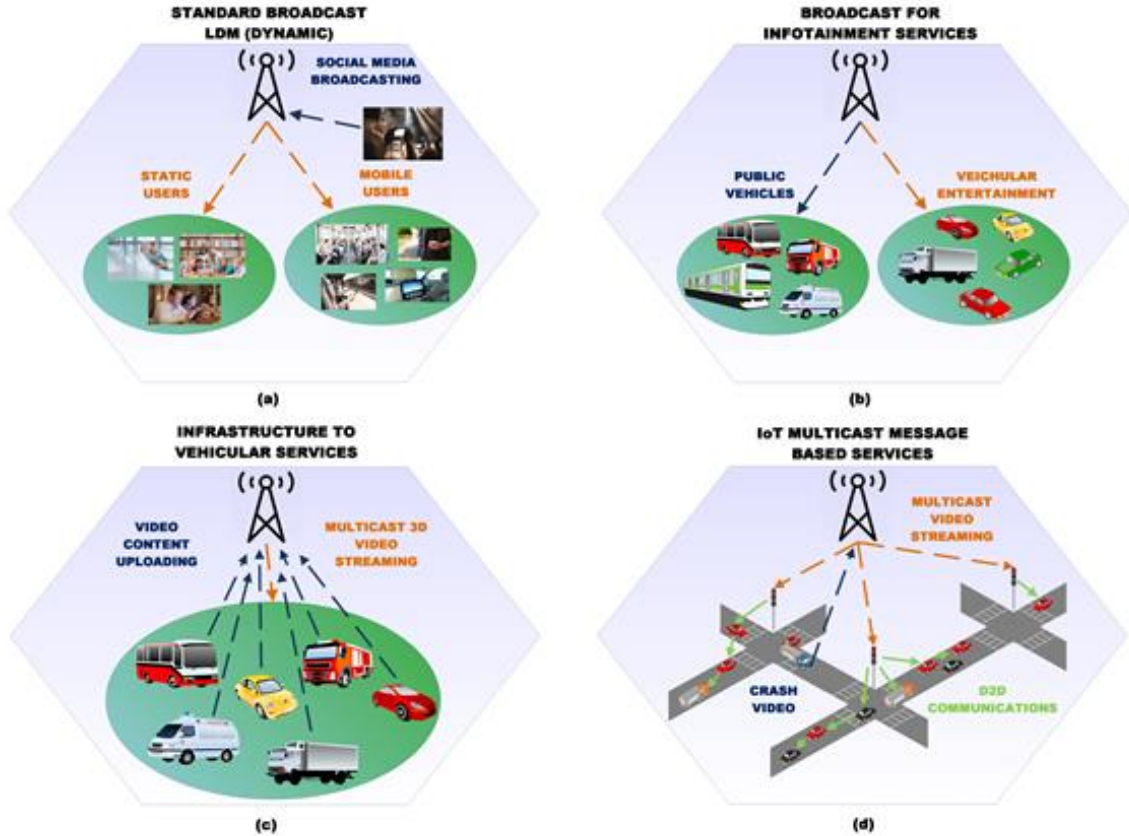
STANDARD BROADCAST
LDM (DYNAMIC)

SOCIAL MEDIA
BROADCASTING

STATIC
USERS

MOBILE
USERS

(a)

BROADCAST FOR
INFOTAINMENT SERVICES

PUBLIC
VEHICLES

VEICHULAR
ENTERTAINMENT

(b)

INFRASTRUCTURE TO
VEHICULAR SERVICES

VIDEO
CONTENT
UPLOADING

MULTICAST 3D
VIDEO
STREAMING

(c)

IoT MULTICAST MESSAGE
BASED SERVICES

MULTICAST
VIDEO
STREAMING

CRASH
VIDEO

D2D
COMMUNICATIONS

(d)